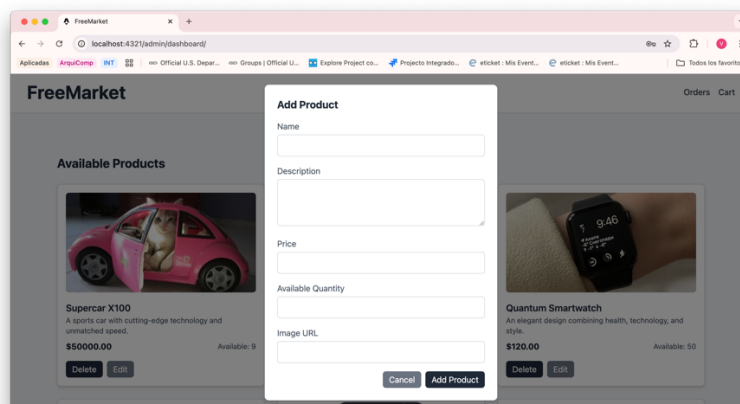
FreeMarket
localhost:4321/admin/dashboard/
Aplicadas ArquiComp INT Official U.S. Depar... Groups | Official U... Explore Project co... Projecto Integrado... eticket : Mis Event... eticket : Mis Event... Todos los favorito

FreeMarket
Orders Cart

Available Products

Supercar X100
A sports car with cutting-edge technology and unmatched speed.
$50000.00
Available: 9
Delete Edit

Quantum Smartwatch
An elegant design combining health, technology, and style.
$120.00
Available: 50
Delete Edit

Add Product
Name
Description
Price
Available Quantity
Image URL
Cancel Add Product